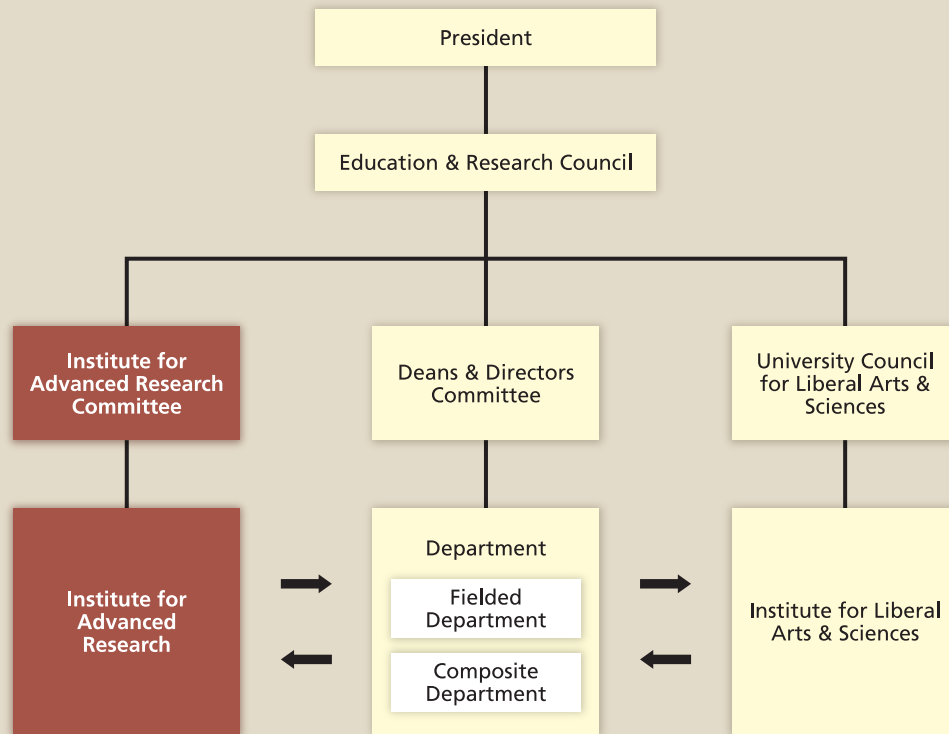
President

Education & Research Council

Institute for Advanced Research Committee

Deans & Directors Committee

University Council for Liberal Arts & Sciences

Institute for Advanced Research

Department

Fielded Department

Composite Department

Institute for Liberal Arts & Sciences